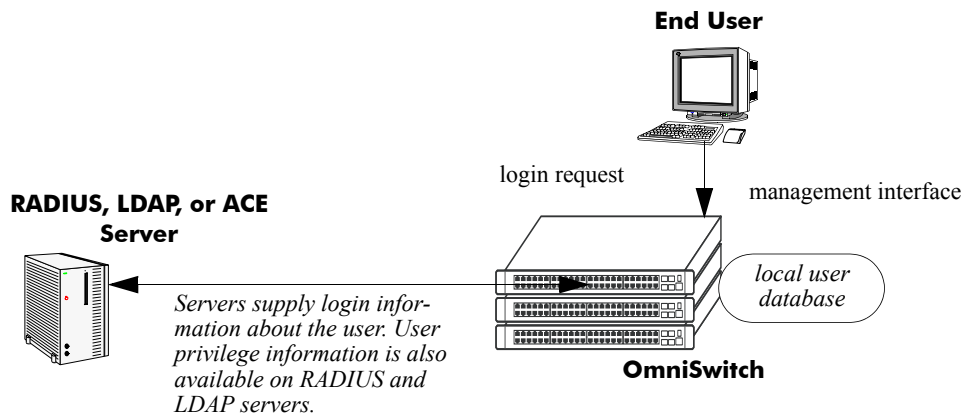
End User

login request

management interface

RADIUS, LDAP, or ACE Server

local user database

Servers supply login information about the user. User privilege information is also available on RADIUS and LDAP servers.

OmniSwitch